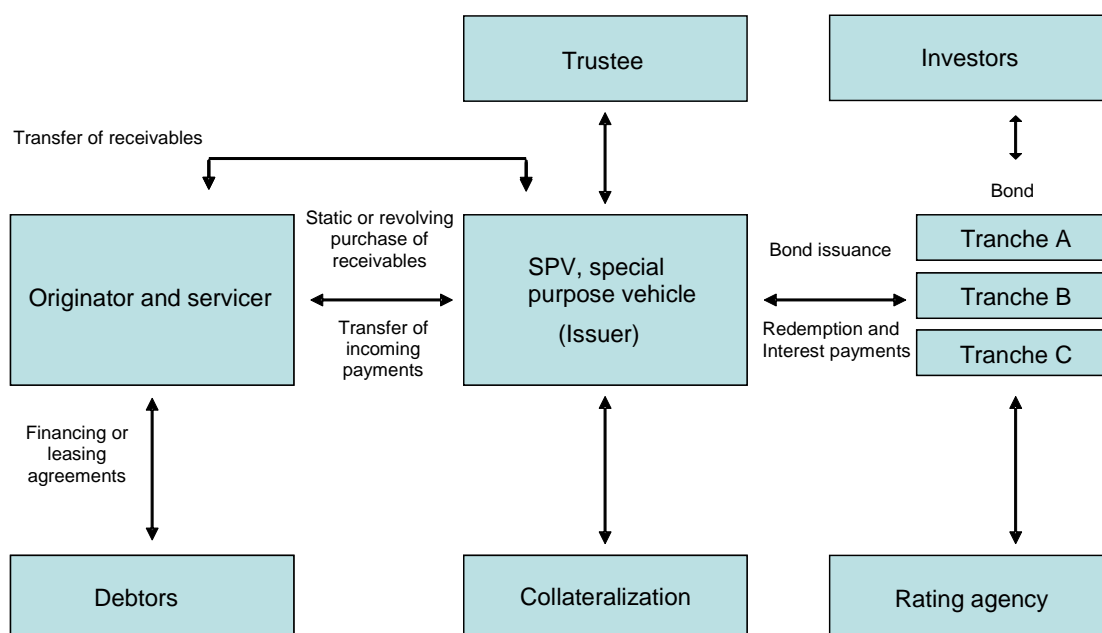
Trustee

Investors

Transfer of receivables

Bond

Static or revolving purchase of receivables

Bond issuance

Tranche A

Originator and servicer

SPV, special purpose vehicle

(Issuer)

Tranche B

Transfer of incoming payments

Redemption and Interest payments

Tranche C

Financing or leasing agreements

Debtors

Collateralization

Rating agency